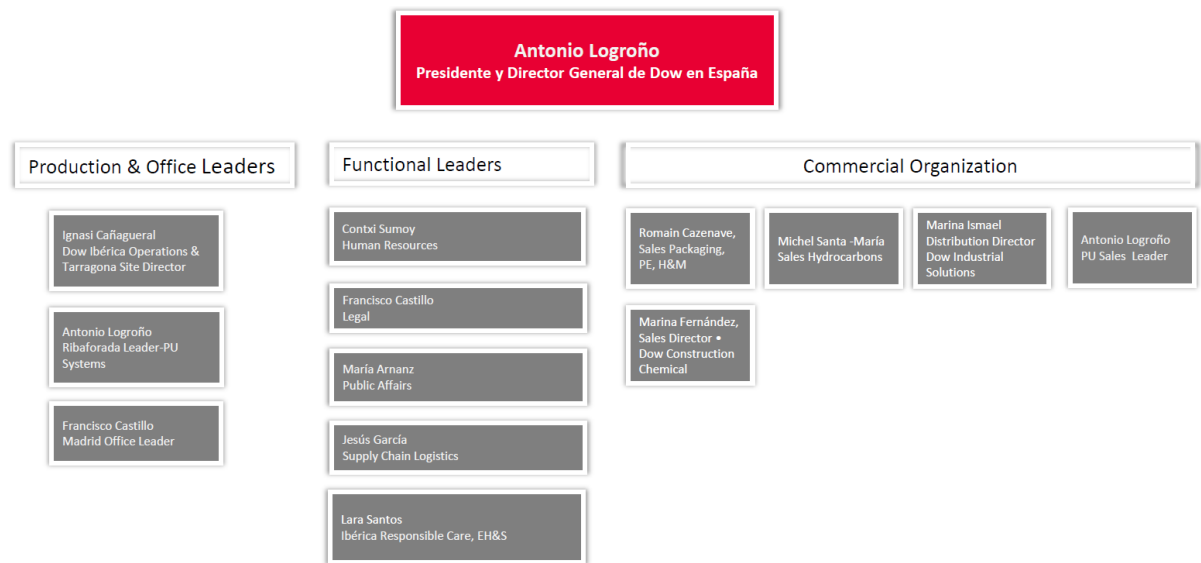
Antonio Logroño
Presidente y Director General de Dow en España

Production & Office Leaders

Ignasi Cañagueral
Dow Ibérica Operations & Tarragona Site Director

Antonio Logroño
Ribaforada Leader-PU Systems

Francisco Castillo
Madrid Office Leader

Functional Leaders

Contxi Sumoy
Human Resources

Francisco Castillo
Legal

María Arnanz
Public Affairs

Jesús García
Supply Chain Logistics

Lara Santos
Ibérica Responsible Care, EH&S

Commercial Organization

Romain Cazenave, Sales Packaging, PE, H&M

Michel Santa -María
Sales Hydrocarbons

Marina Ismael
Distribution Director Dow Industrial Solutions

Antonio Logroño
PU Sales Leader

Marina Fernández, Sales Director • Dow Construction Chemical